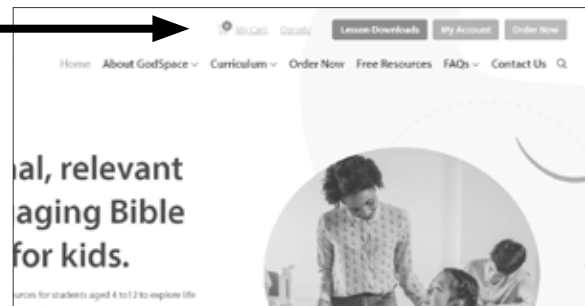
0 My Cart Donate Lesson Downloads My Account Order Now

Home About GodSpace Curriculum Order Now Free Resources FAQs Contact Us

nal, relevant
aging Bible
for kids.

urces for students aged 4 to 12 to explore life